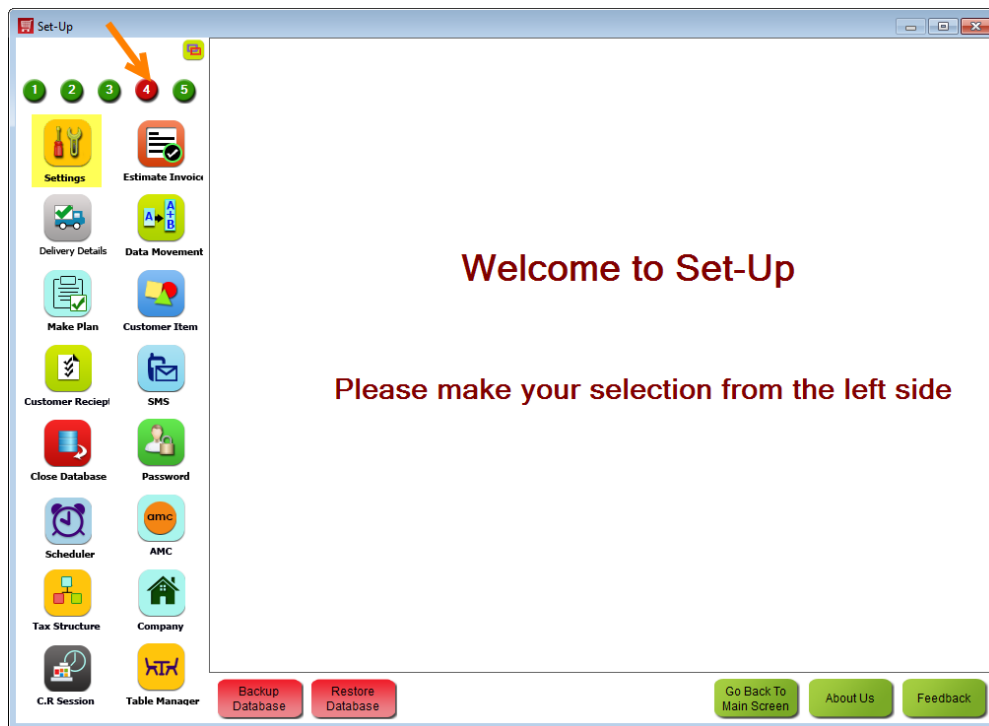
Set-Up

1 2 3 4 5

Settings
Estimate Invoic
Delivery Details
Data Movement
Make Plan
Customer Item
Customer Reciept
SMS
Close Database
Password
Scheduler
amc
AMC
Tax Structure
Company
C.R Session
Table Manager

Welcome to Set-Up

Please make your selection from the left side

Backup Database
Restore Database
Go Back To Main Screen
About Us
Feedback